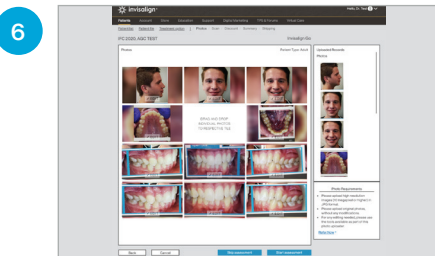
6

invisalign

Hello, Dr. Test

Patients | Account | Store | Education | Support | Digital Marketing | ITM at Invisalign | Virtual Care

Prescription | Patient Info | Treatment options | Photos

IPC 2020 AGC TEST

Invisalign Go

Photos

Patient Type: Adult

Uploaded Records

Photos

DRAG AND DROP INDIVIDUAL PHOTOS TO RESPECTIVE TILE

Photo Requirements

Please upload high resolution images (6 megapixels or higher) in JPEG format.
Please upload original photos without any modifications.
For any editing needed, please use the tools available as part of the photo uploader.

Back | Cancel | Skip (uploaded) | Start (uploaded)